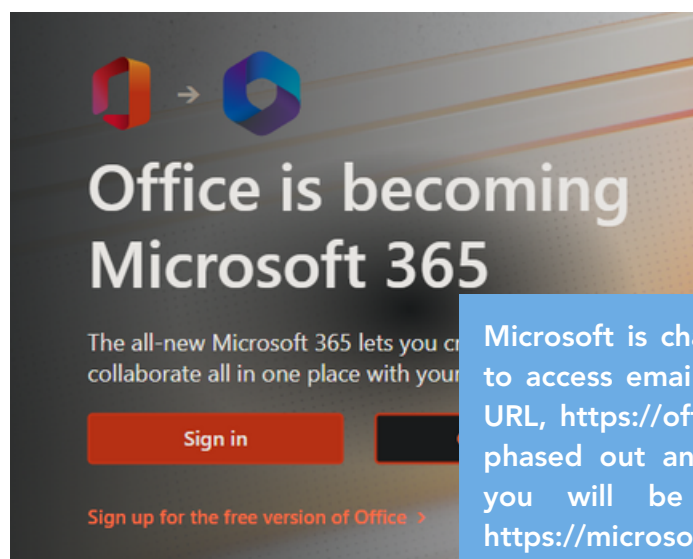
Office is becoming Microsoft 365

The all-new Microsoft 365 lets you cr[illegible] collaborate all in one place with your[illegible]

Sign in

Sign up for the free version of Office >

Microsoft is cha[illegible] to access emai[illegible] URL, https://of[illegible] phased out an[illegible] you will be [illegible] https://microso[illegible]